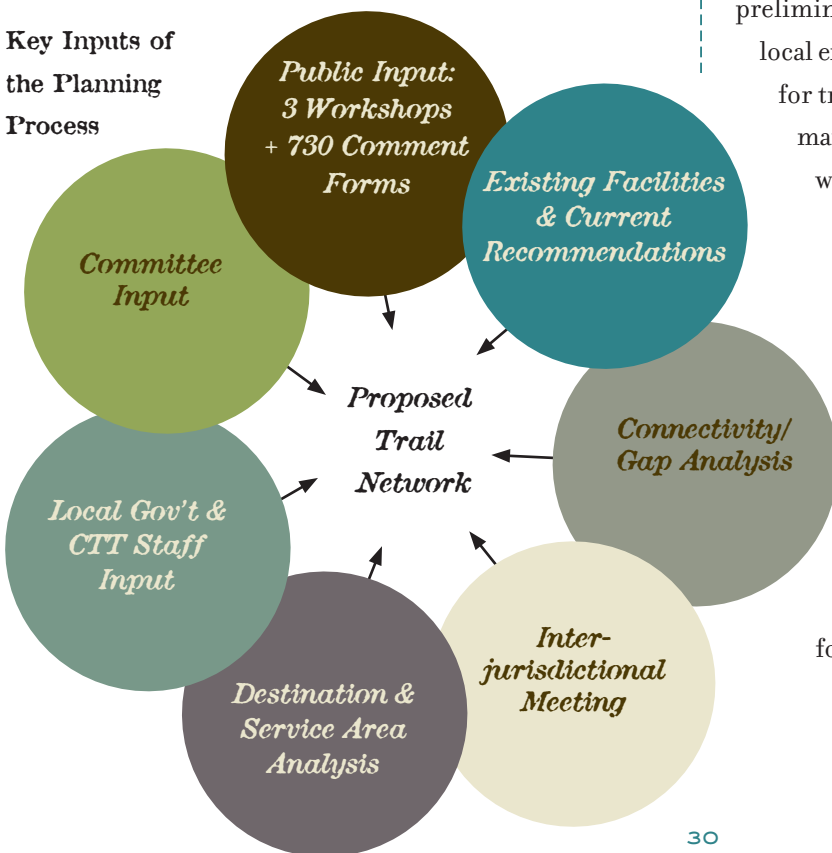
Key Inputs of the Planning Process

Public Input: 3 Workshops + 730 Comment Forms

Existing Facilities & Current Recommendations

Committee Input

Proposed Trail Network

Connectivity/ Gap Analysis

Local Gov't & CTT Staff Input

Inter-jurisdictional Meeting

Destination & Service Area Analysis

prelimin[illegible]
local e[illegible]
for tr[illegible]
ma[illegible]
w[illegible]

fo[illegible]

30